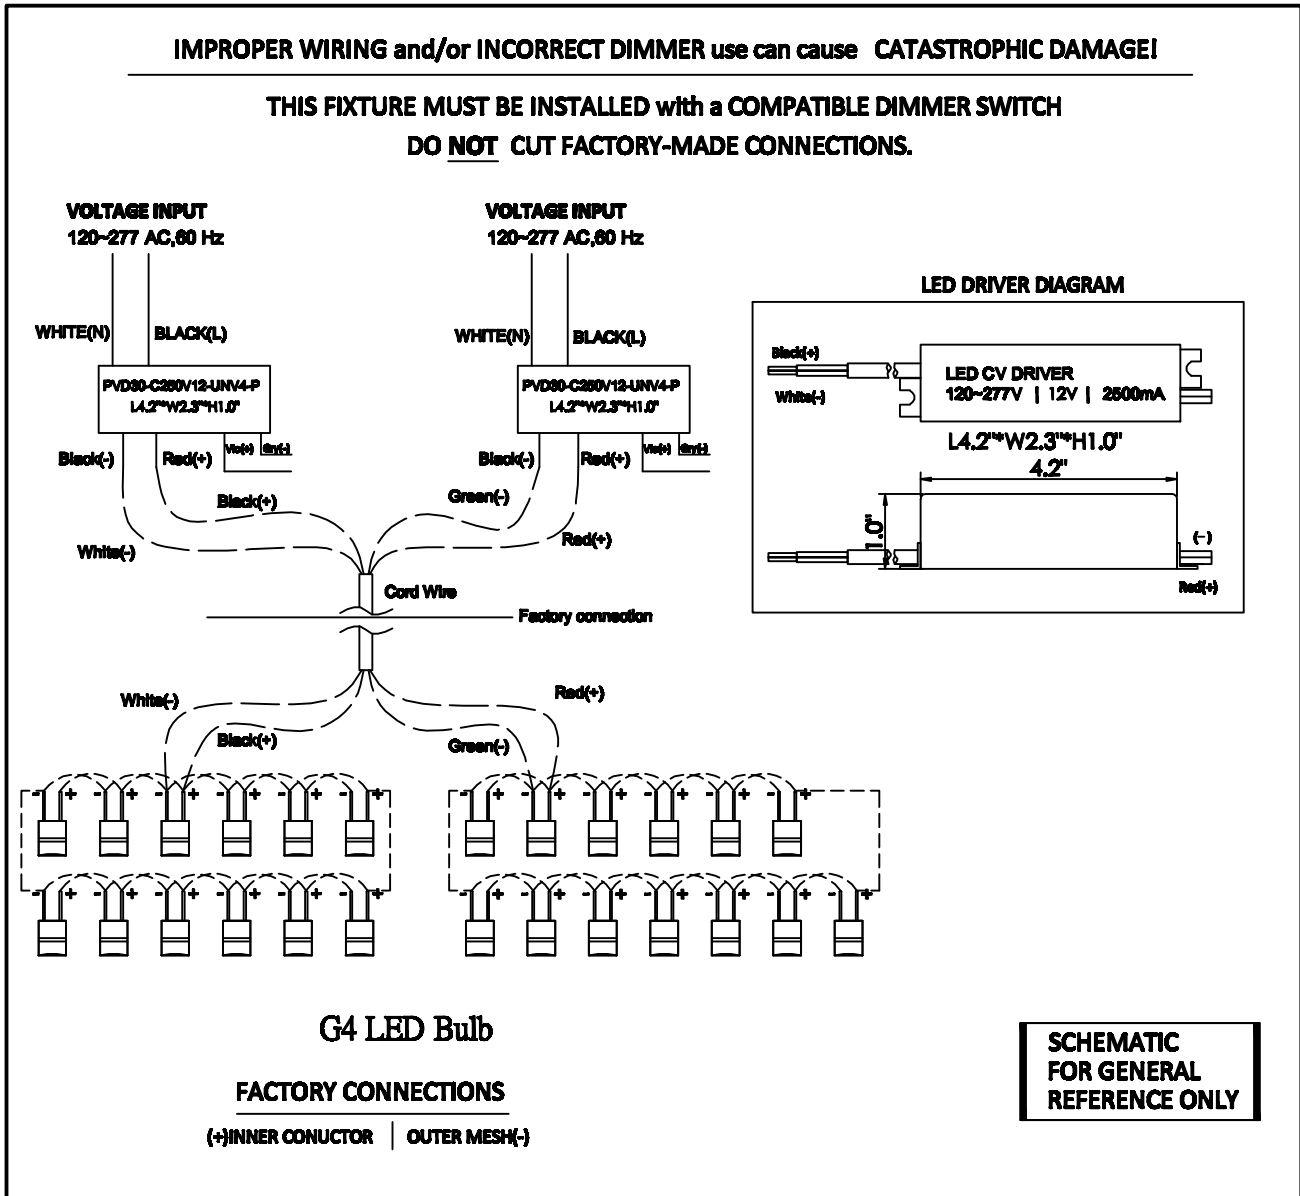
IMPROPER WIRING and/or INCORRECT DIMMER use can cause CATASTROPHIC DAMAGE!

THIS FIXTURE MUST BE INSTALLED with a COMPATIBLE DIMMER SWITCH
DO NOT CUT FACTORY-MADE CONNECTIONS.

VOLTAGE INPUT
120~277 AC,60 Hz

WHITE(N) BLACK(L)

PVD30-C250V12-UNV4-P
L4.2"*W2.3"*H1.0"

Vio(+) Gry(-)

Black(-) Red(+)

Black(+)

White(-)

VOLTAGE INPUT
120~277 AC,60 Hz

WHITE(N) BLACK(L)

PVD30-C250V12-UNV4-P
L4.2"*W2.3"*H1.0"

Vio(+) Gry(-)

Black(-) Red(+)

Green(-)

Red(+)

Cord Wire

Factory connection

White(-)

Red(+)

Black(+)

Green(-)

LED DRIVER DIAGRAM

Black(+)
White(-)

LED CV DRIVER
120~277V | 12V | 2500mA

L4.2"*W2.3"*H1.0"

4.2"

1.0"

(-)
Red(+)

G4 LED Bulb

FACTORY CONNECTIONS
(+)INNER CONUCTOR | OUTER MESH(-)

SCHEMATIC
FOR GENERAL
REFERENCE ONLY